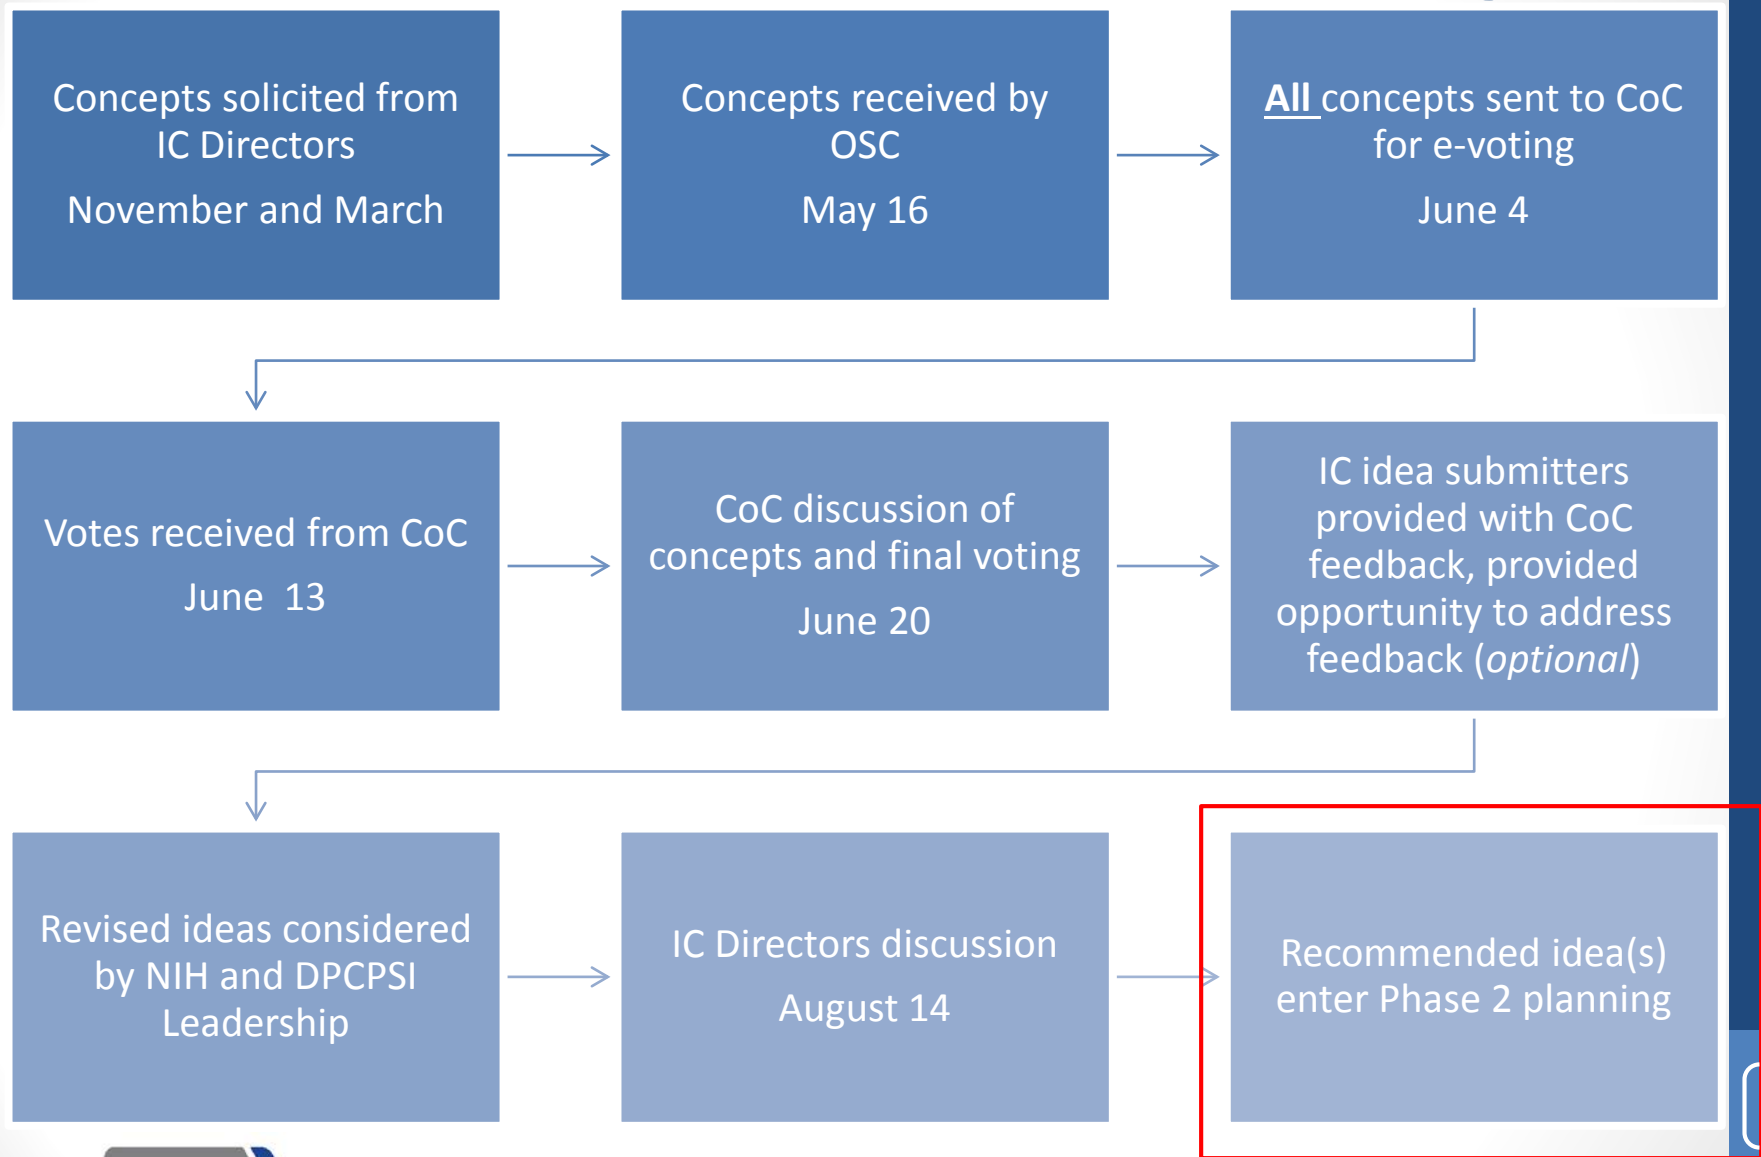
Concepts solicited from IC Directors

November and March

Concepts received by OSC

May 16

All concepts sent to CoC for e-voting

June 4

Votes received from CoC

June 13

CoC discussion of concepts and final voting

June 20

IC idea submitters provided with CoC feedback, provided opportunity to address feedback (optional)

Revised ideas considered by NIH and DPCPSI Leadership

IC Directors discussion

August 14

Recommended idea(s) enter Phase 2 planning